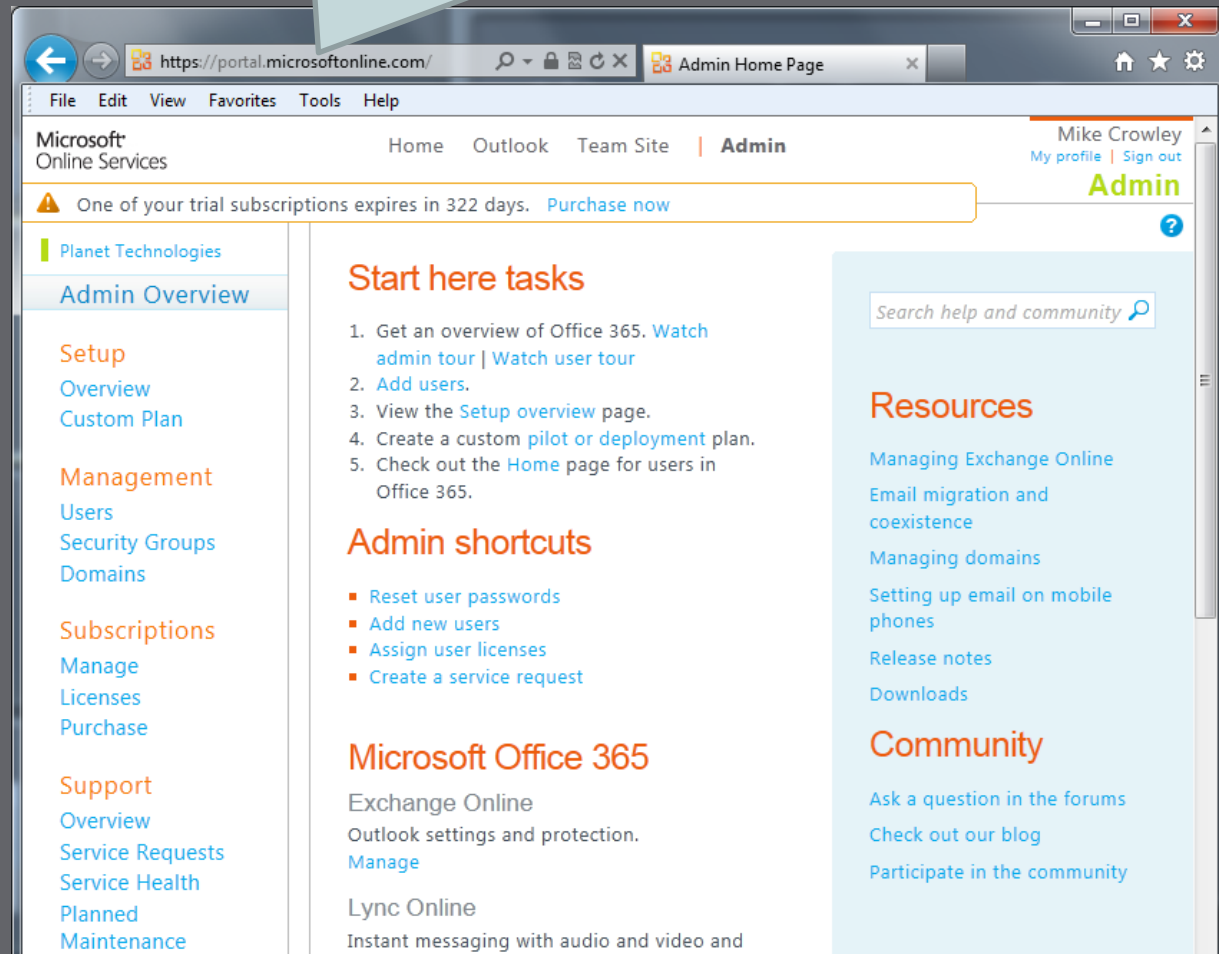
https://portal.microsoftonline.com/
Admin Home Page
File Edit View Favorites Tools Help

Microsoft Online Services
Home Outlook Team Site | Admin
Mike Crowley
My profile | Sign out
Admin

One of your trial subscriptions expires in 322 days. Purchase now

Planet Technologies
Admin Overview

Setup
Overview
Custom Plan

Management
Users
Security Groups
Domains

Subscriptions
Manage
Licenses
Purchase

Support
Overview
Service Requests
Service Health
Planned Maintenance

Start here tasks
1. Get an overview of Office 365. Watch admin tour | Watch user tour
2. Add users.
3. View the Setup overview page.
4. Create a custom pilot or deployment plan.
5. Check out the Home page for users in Office 365.

Admin shortcuts
Reset user passwords
Add new users
Assign user licenses
Create a service request

Microsoft Office 365
Exchange Online
Outlook settings and protection.
Manage

Lync Online
Instant messaging with audio and video and

Search help and community

Resources
Managing Exchange Online
Email migration and coexistence
Managing domains
Setting up email on mobile phones
Release notes
Downloads

Community
Ask a question in the forums
Check out our blog
Participate in the community